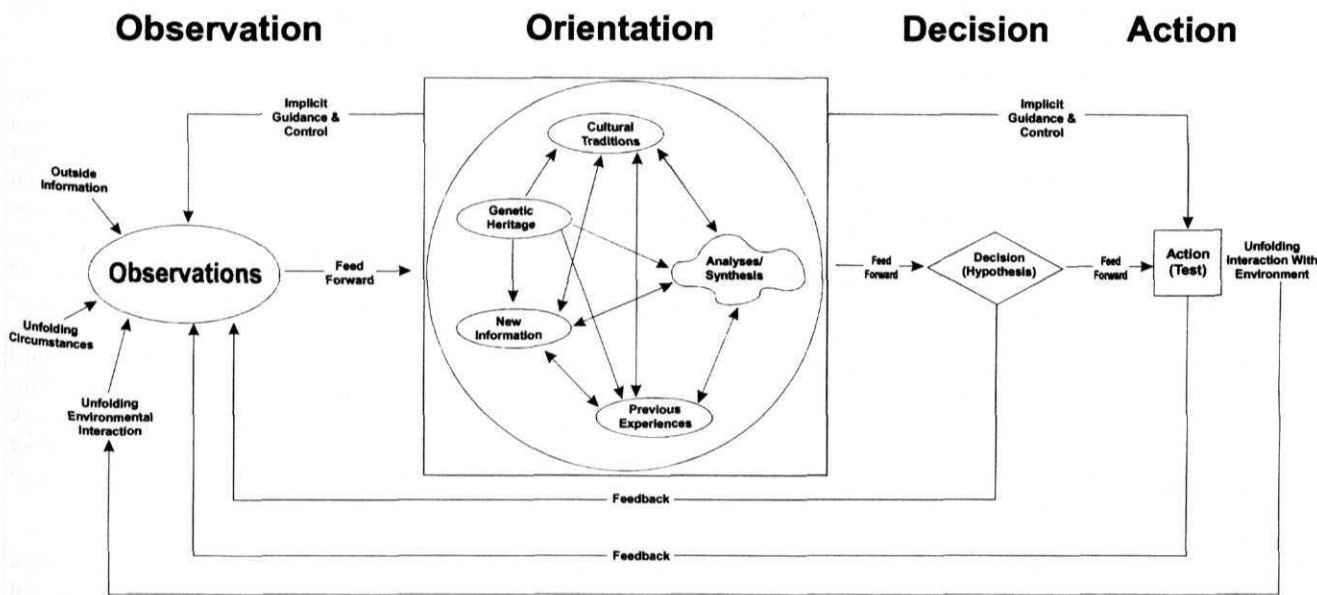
Observation

Orientation

Decision

Action

Implicit Guidance & Control

Implicit Guidance & Control

Outside Information

Observations

Unfolding Circumstances

Unfolding Environmental Interaction

Feed Forward

Cultural Traditions

Genetic Heritage

Analyses/ Synthesis

New Information

Previous Experiences

Feed Forward

Decision (Hypothesis)

Feed Forward

Action (Test)

Unfolding Interaction With Environment

Feedback

Feedback